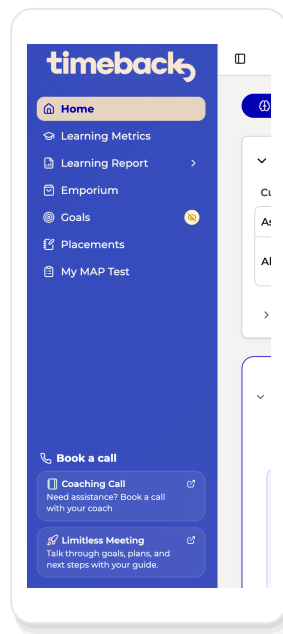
timeback

Home
Learning Metrics
Learning Report
Emporium
Goals
Placements
My MAP Test

Book a call
Coaching Call
Need assistance? Book a call with your coach

Limitless Meeting
Talk through goals, plans, and next steps with your guide.

Cu
As
Al